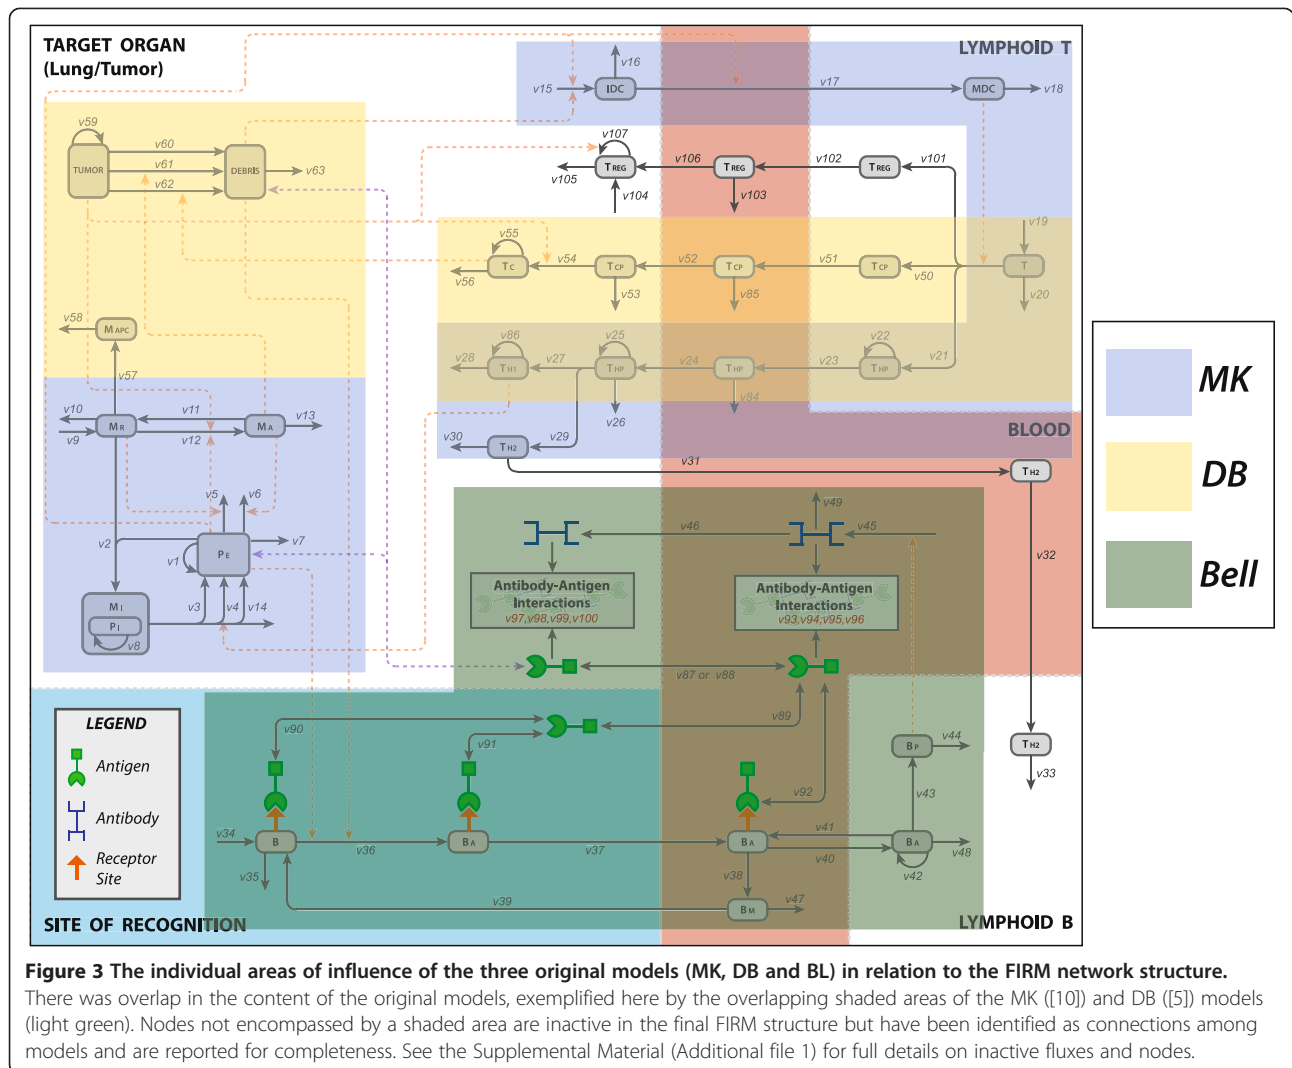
TARGET ORGAN (Lung/Tumor)

LYMPHOID T

BLOOD

LYMPHOID B

SITE OF RECOGNITION

TUMOR

DEBRIS

v59 v60 v61 v62 v63

v15 IDC v16 v17 MDC v18

v107 TREG v105 v104 v106 TREG v103 v102 TREG v101

v55 TC v54 TCP v52 TCP v51 TCP v50 T v19 v20 v56 v53 v85

v58 MAPC v57

v86 TH1 v28 v27 v25 THP v24 THP v23 v22 THP v21 v26 v84

v10 MR v11 MA v13 v9 v12

v30 TH2 v29 v31 TH2 v32

v5 v6 v2 PE v7 v1 MI PI v8 v3 v4 v14

v46 v49 v45

Antibody-Antigen Interactions v97,v98,v99,v100

Antibody-Antigen Interactions v93,v94,v95,v96

v87 or v88

v89 v90 v91 v92

BP v44 v43

TH2 v33

v34 B v36 BA v37 BA v41 BA v48 v35 v40 v38 v42 v39 BM v47

LEGEND
Antigen
Antibody
Receptor Site

MK
DB
Bell

Figure 3 The individual areas of influence of the three original models (MK, DB and BL) in relation to the FIRM network structure. There was overlap in the content of the original models, exemplified here by the overlapping shaded areas of the MK ([10]) and DB ([5]) models (light green). Nodes not encompassed by a shaded area are inactive in the final FIRM structure but have been identified as connections among models and are reported for completeness. See the Supplemental Material (Additional file 1) for full details on inactive fluxes and nodes.